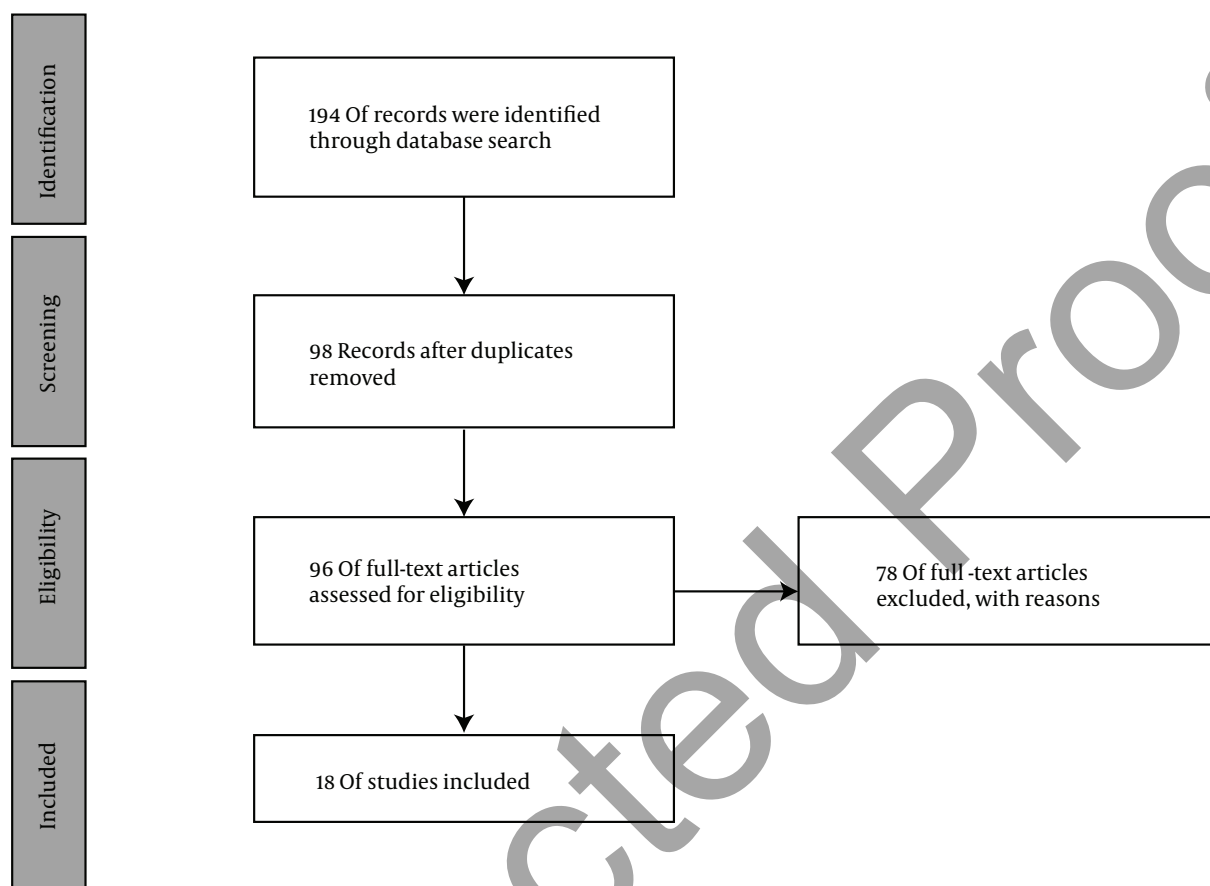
Identification

194 Of records were identified through database search

Screening

98 Records after duplicates removed

Eligibility

96 Of full-text articles assessed for eligibility

78 Of full -text articles excluded, with reasons

Included

18 Of studies included

cted Proo